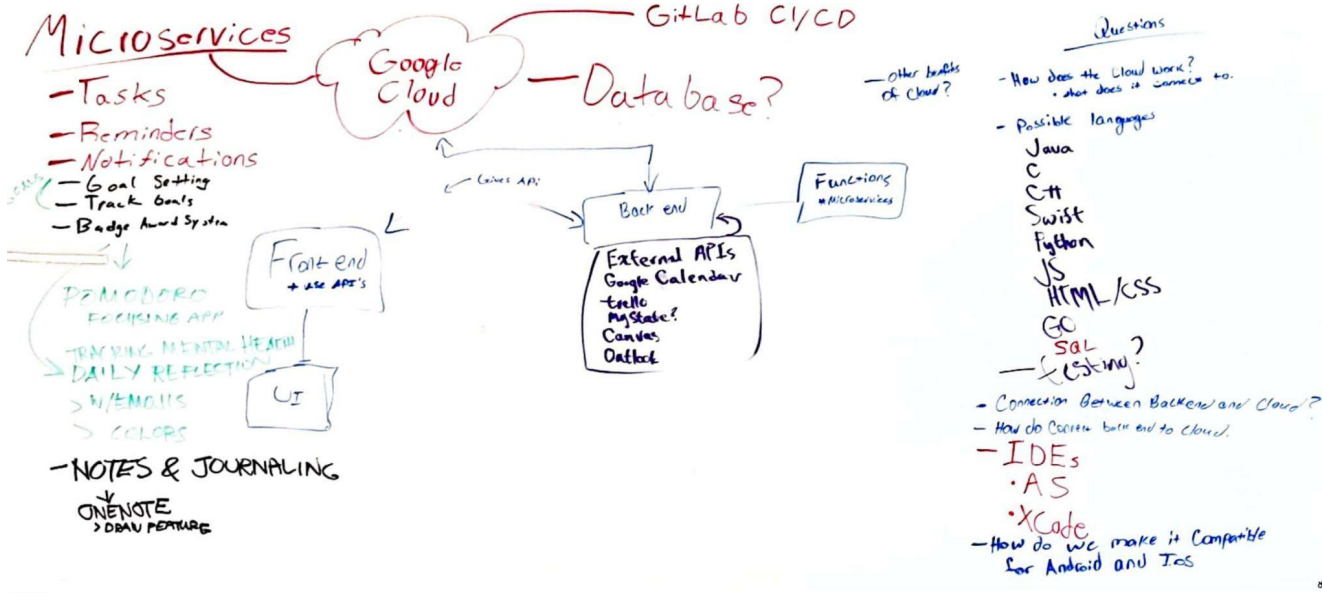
Microservices
– Tasks
– Reminders
– Notifications
– Goal Setting
– Track Goals
– Badge Award System

GOALS

POMODORO
FOCUSING APP

TRACKING MENTAL HEALTH
DAILY REFLECTION
> W/EMOJIS
> COLORS

– NOTES & JOURNALING
ONENOTE
> DRAW FEATURE

Google Cloud

GitLab CI/CD

Database?

– other benefits of Cloud?

Gives API

Back end

Functions
+ Microservices

Front end
+ use API's

UI

External APIs
Google Calendar
trello
MyState?
Canvas
Outlook

Questions

– How does the Cloud work?
• what does it connect to.

– Possible languages
Java
C
C++
Swift
Python
JS
HTML/CSS
GO
SQL
– testing?

– Connection Between Backend and Cloud?
– How do Connect back end to Cloud.

– IDEs
• AS
• XCode

– How do we make it Compatible for Android and Ios